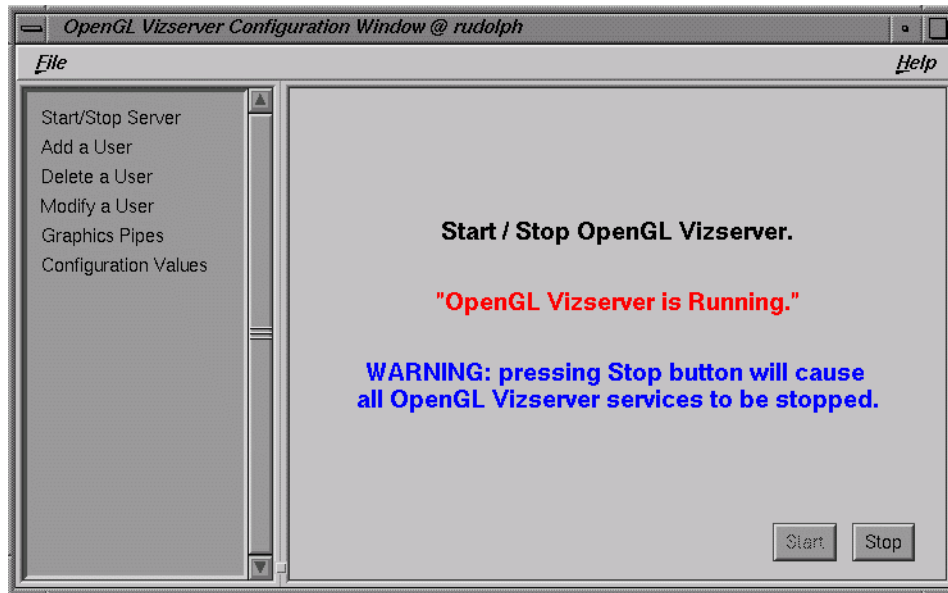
OpenGL Vizserver Configuration Window @ rudolph

File

Help

Start/Stop Server
Add a User
Delete a User
Modify a User
Graphics Pipes
Configuration Values

Start / Stop OpenGL Vizserver.

"OpenGL Vizserver is Running."

WARNING: pressing Stop button will cause all OpenGL Vizserver services to be stopped.

Start

Stop